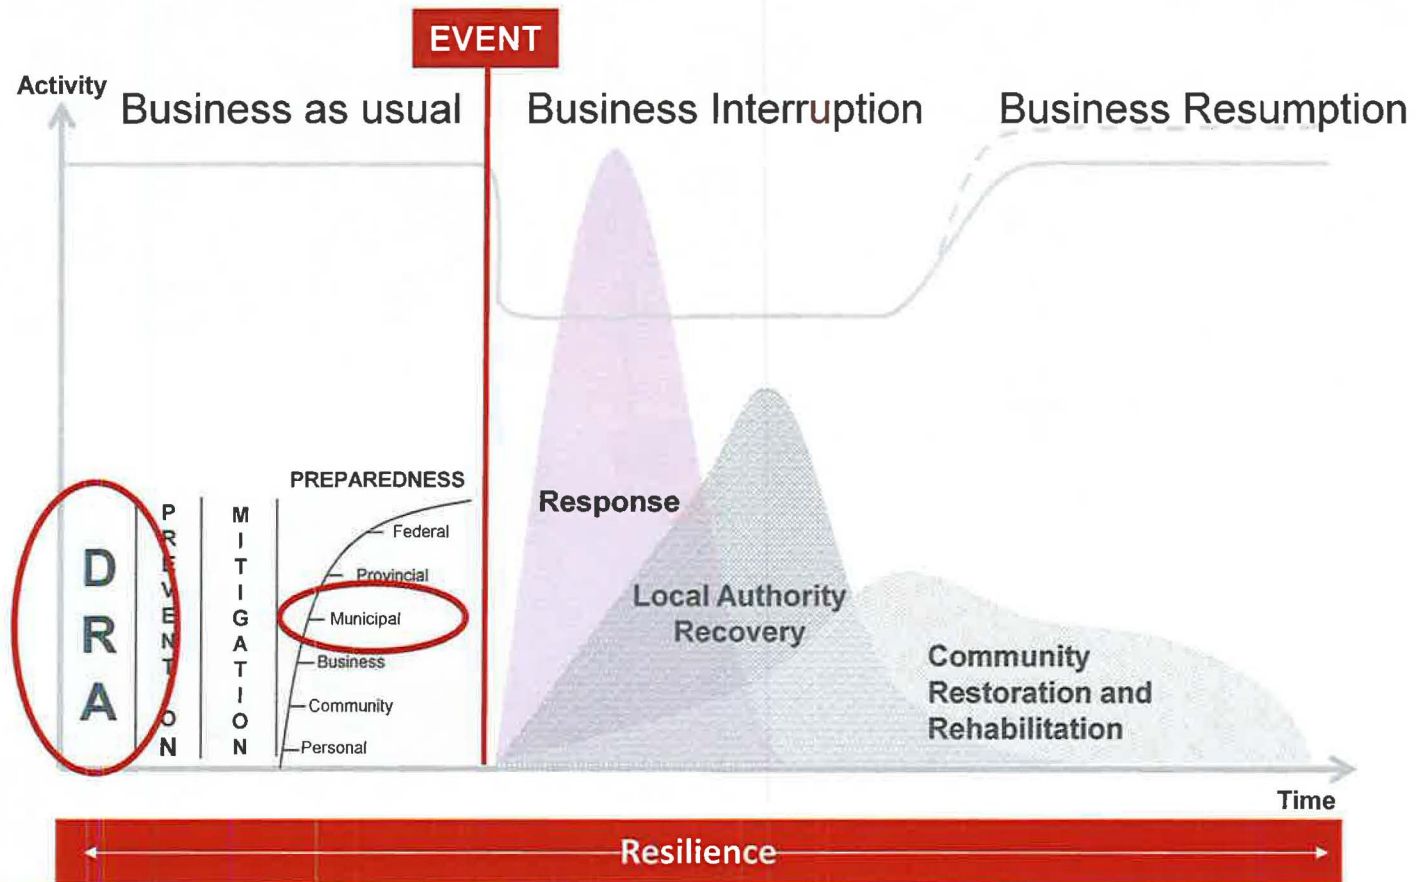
EVENT

Activity

Business as usual

Business Interruption

Business Resumption

D
R
A

PREVENTION

MITIGATION

PREPAREDNESS

Federal
Provincial
Municipal
Business
Community
Personal

Response

Local Authority Recovery

Community Restoration and Rehabilitation

Time

Resilience